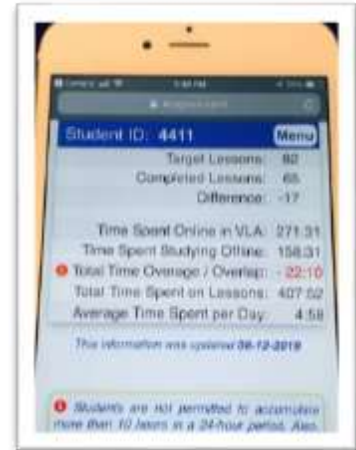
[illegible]

Student ID: 4411 Menu

Target Lessons: 82
Completed Lessons: 65
Difference: -17

Time Spent Online in VLA: 271:31
Time Spent Studying Offline: 158:31
Total Time Overage / Overlap: -22:10
Total Time Spent on Lessons: 407:52
Average Time Spent per Day: 4:59

This information was updated 08-12-2019

Students are not permitted to accumulate more than 10 hours in a 24-hour period. Also, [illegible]